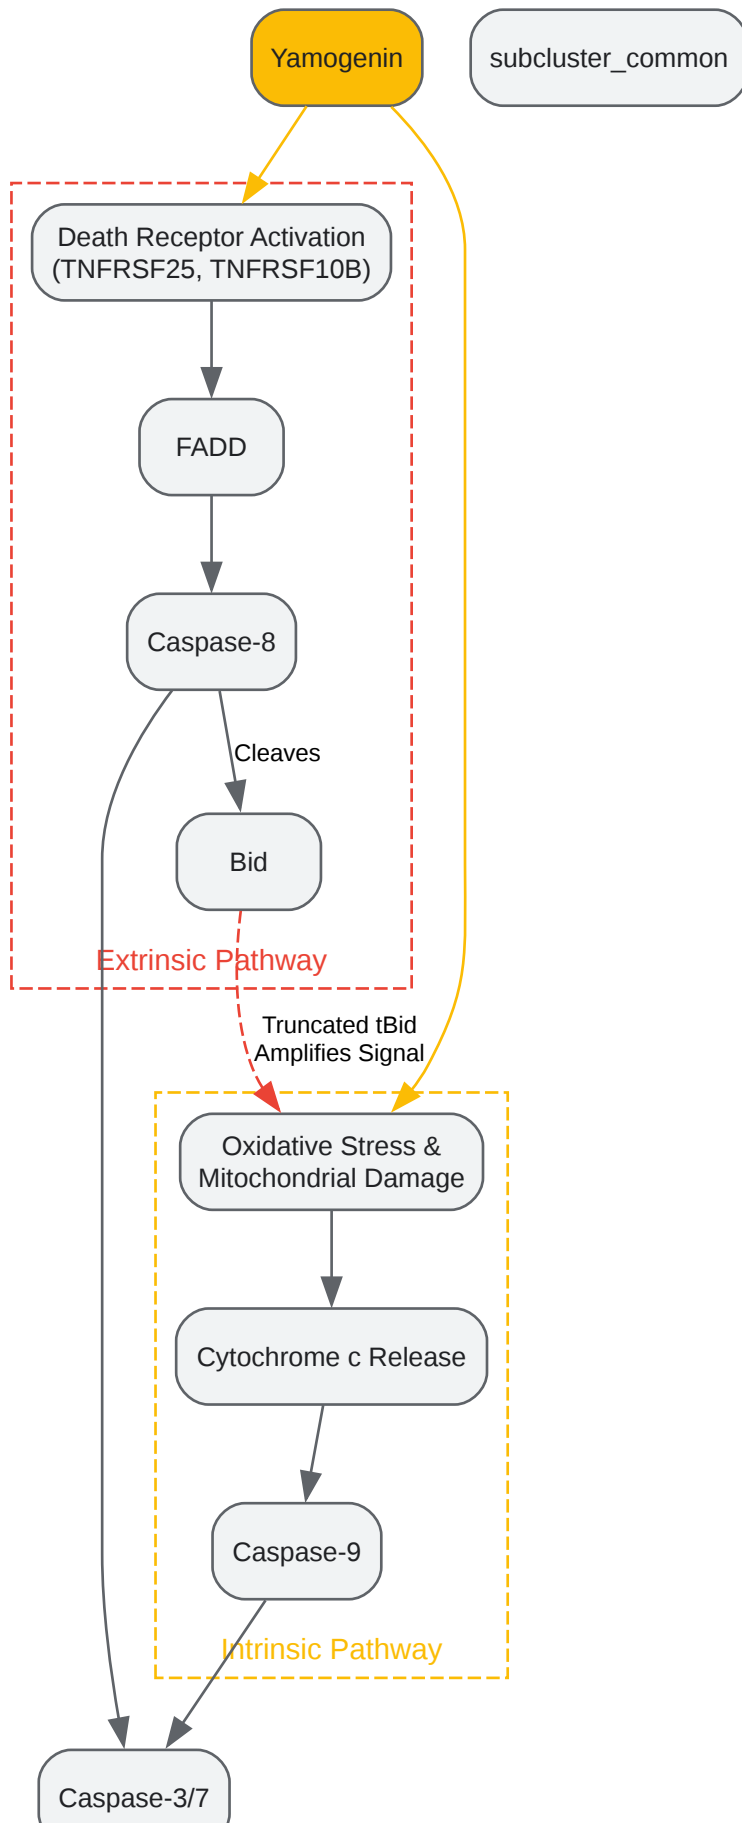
Yamogenin

subcluster_common

Death Receptor Activation (TNFRSF25, TNFRSF10B)

FADD

Caspase-8

Cleaves

Bid

Extrinsic Pathway

Truncated tBid Amplifies Signal

Oxidative Stress & Mitochondrial Damage

Cytochrome c Release

Caspase-9

Intrinsic Pathway

Caspase-3/7